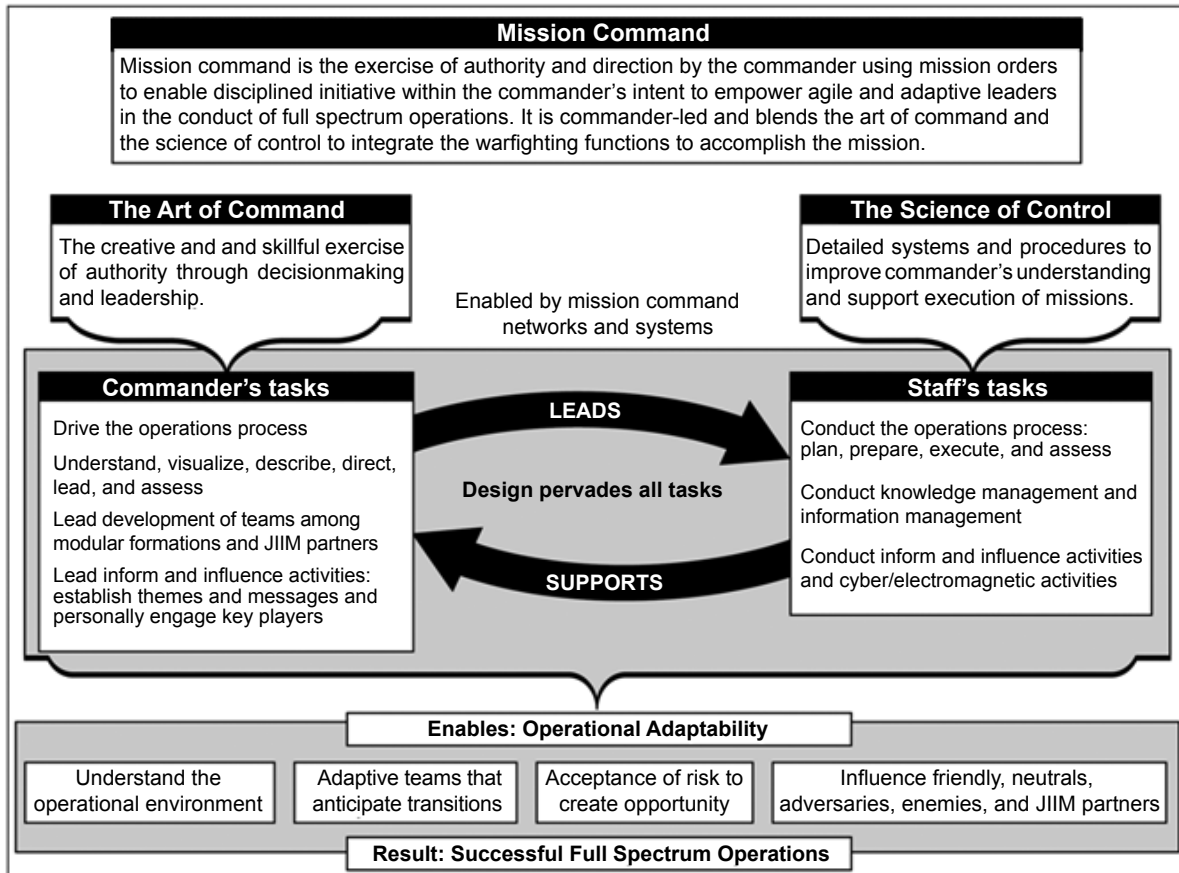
Mission Command

Mission command is the exercise of authority and direction by the commander using mission orders to enable disciplined initiative within the commander's intent to empower agile and adaptive leaders in the conduct of full spectrum operations. It is commander-led and blends the art of command and the science of control to integrate the warfighting functions to accomplish the mission.

The Art of Command

The creative and and skillful exercise of authority through decisionmaking and leadership.

The Science of Control

Detailed systems and procedures to improve commander's understanding and support execution of missions.

Enabled by mission command networks and systems

Commander's tasks

Drive the operations process

Understand, visualize, describe, direct, lead, and assess

Lead development of teams among modular formations and JIIM partners

Lead inform and influence activities: establish themes and messages and personally engage key players

LEADS

Design pervades all tasks

SUPPORTS

Staff's tasks

Conduct the operations process: plan, prepare, execute, and assess

Conduct knowledge management and information management

Conduct inform and influence activities and cyber/electromagnetic activities

Enables: Operational Adaptability

Understand the operational environment

Adaptive teams that anticipate transitions

Acceptance of risk to create opportunity

Influence friendly, neutrals, adversaries, enemies, and JIIM partners

Result: Successful Full Spectrum Operations